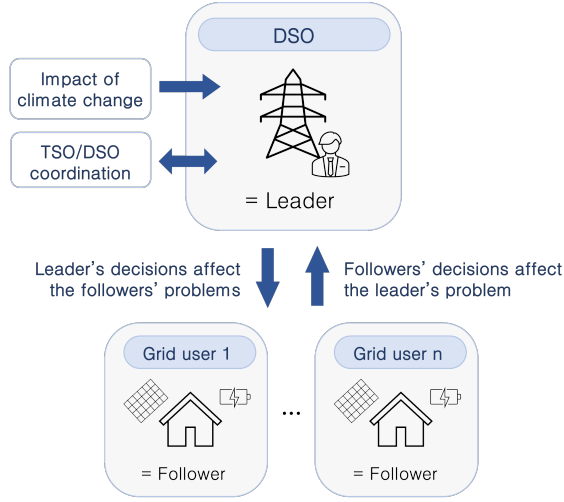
DSO

Impact of climate change

TSO/DSO coordination

= Leader

Leader's decisions affect the followers' problems

Followers' decisions affect the leader's problem

Grid user 1

= Follower

...

Grid user n

= Follower